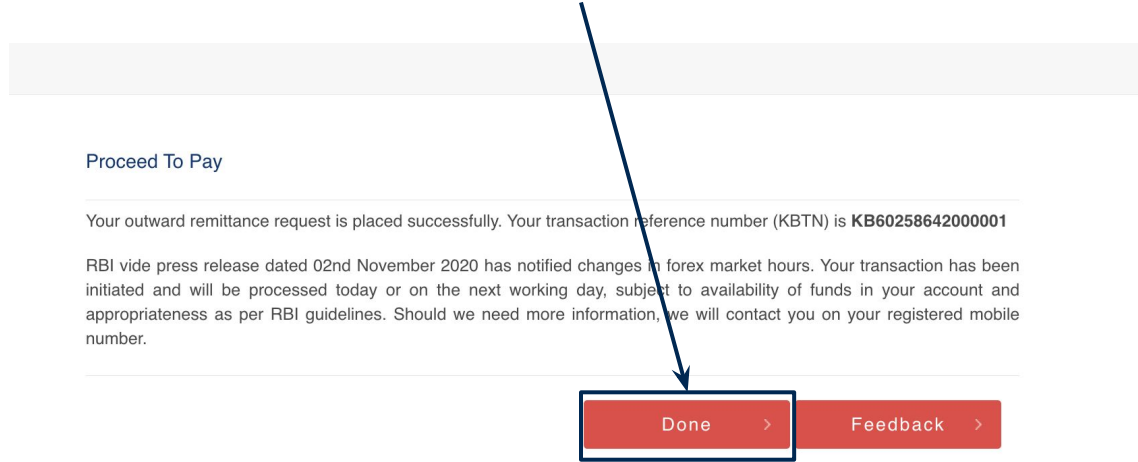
Proceed To Pay

Your outward remittance request is placed successfully. Your transaction reference number (KBTN) is **KB60258642000001**

RBI vide press release dated 02nd November 2020 has notified changes in forex market hours. Your transaction has been initiated and will be processed today or on the next working day, subject to availability of funds in your account and appropriateness as per RBI guidelines. Should we need more information, we will contact you on your registered mobile number.

Done >

Feedback >